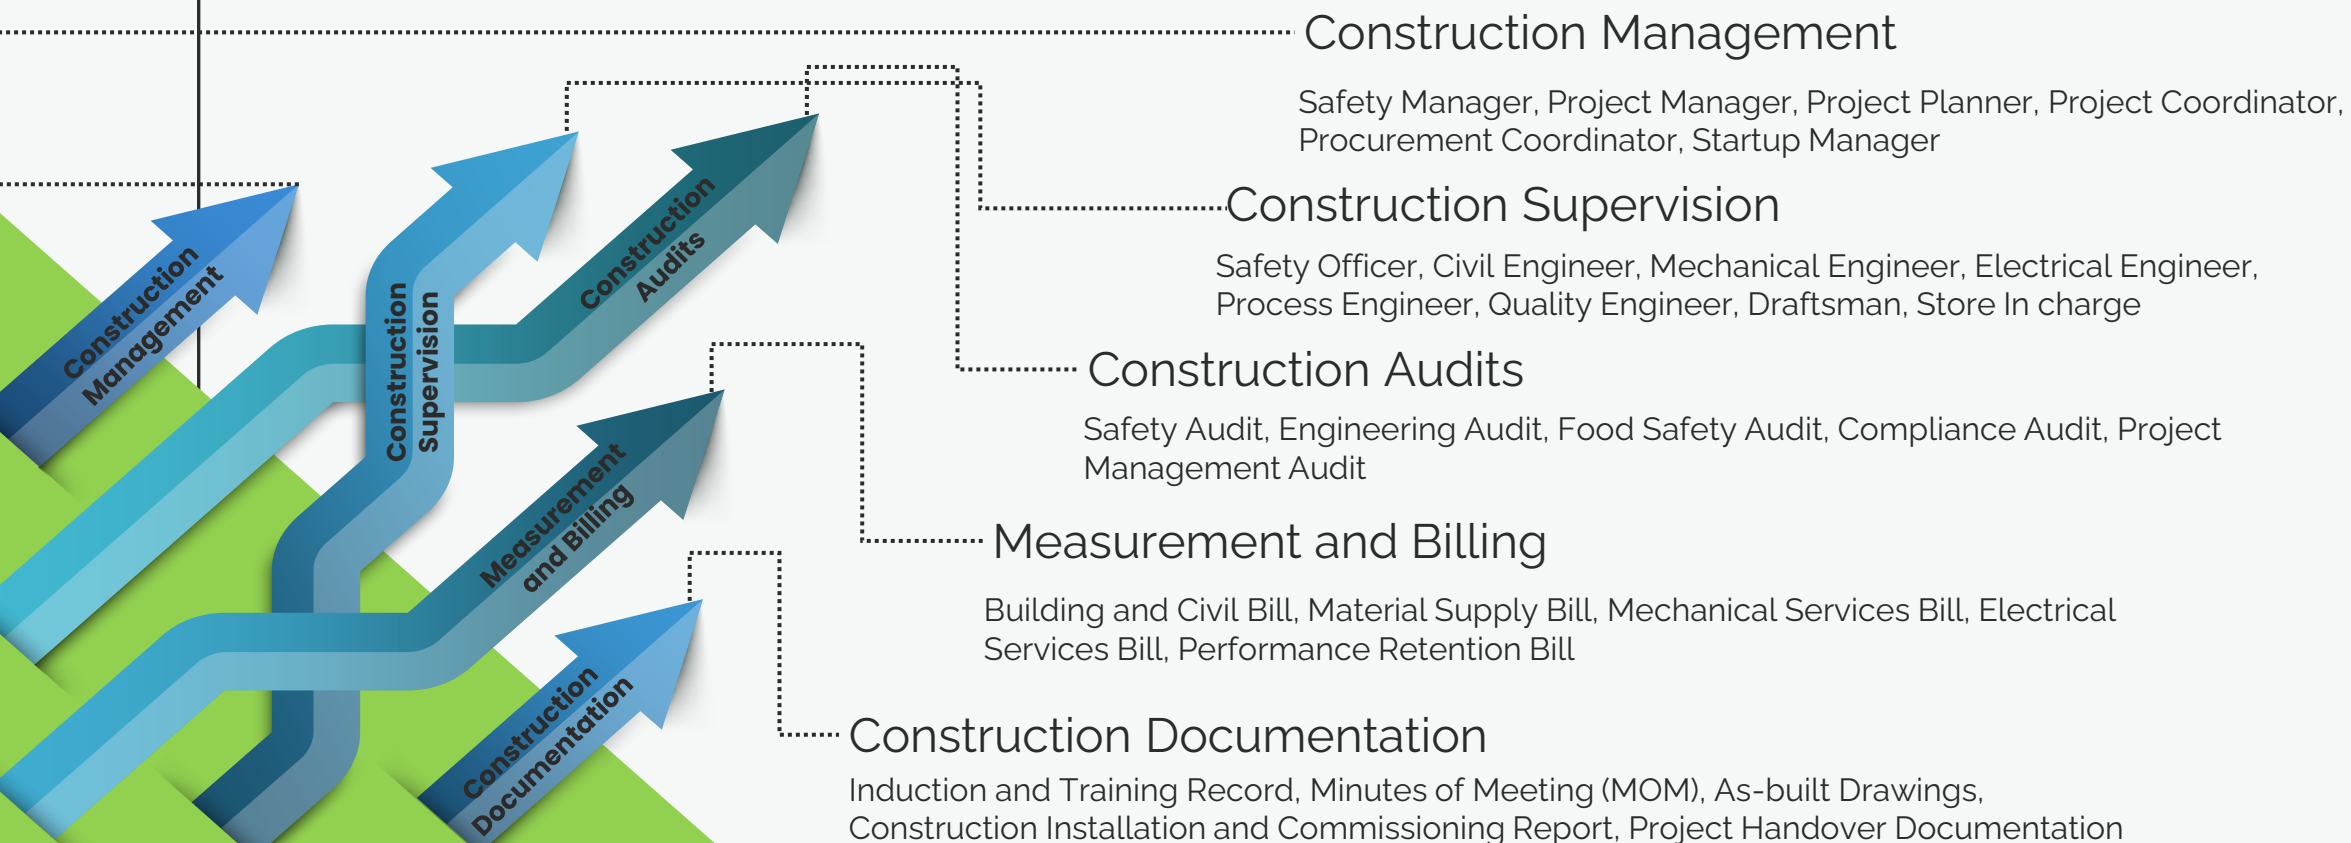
Construction Management

Construction Supervision

Construction Audits

Measurement and Billing

Construction Documentation

Construction Management

Safety Manager, Project Manager, Project Planner, Project Coordinator, Procurement Coordinator, Startup Manager

Construction Supervision

Safety Officer, Civil Engineer, Mechanical Engineer, Electrical Engineer, Process Engineer, Quality Engineer, Draftsman, Store In charge

Construction Audits

Safety Audit, Engineering Audit, Food Safety Audit, Compliance Audit, Project Management Audit

Measurement and Billing

Building and Civil Bill, Material Supply Bill, Mechanical Services Bill, Electrical Services Bill, Performance Retention Bill

Construction Documentation

Induction and Training Record, Minutes of Meeting (MOM), As-built Drawings, Construction Installation and Commissioning Report, Project Handover Documentation